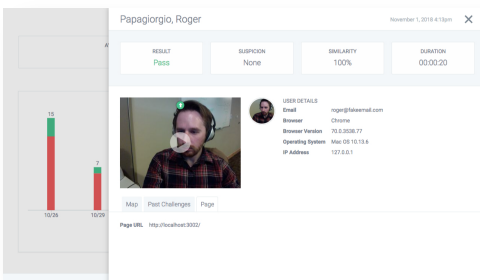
A

15

7

10/26

10/29

Papagiorgio, Roger

November 1, 2018 4:13pm

| RESULT | SUSPICION | SIMILARITY | DURATION |
|---|---|---|---|
| Pass | None | 100% | 00:00:20 |

USER DETAILS

| | |
|---|---|
| Email | roger@fakeemail.com |
| Browser | Chrome |
| Browser Version | 70.0.3538.77 |
| Operating System | Mac OS 10.13.6 |
| IP Address | 127.0.0.1 |

Map Past Challenges Page

Page URL http://localhost:3002/